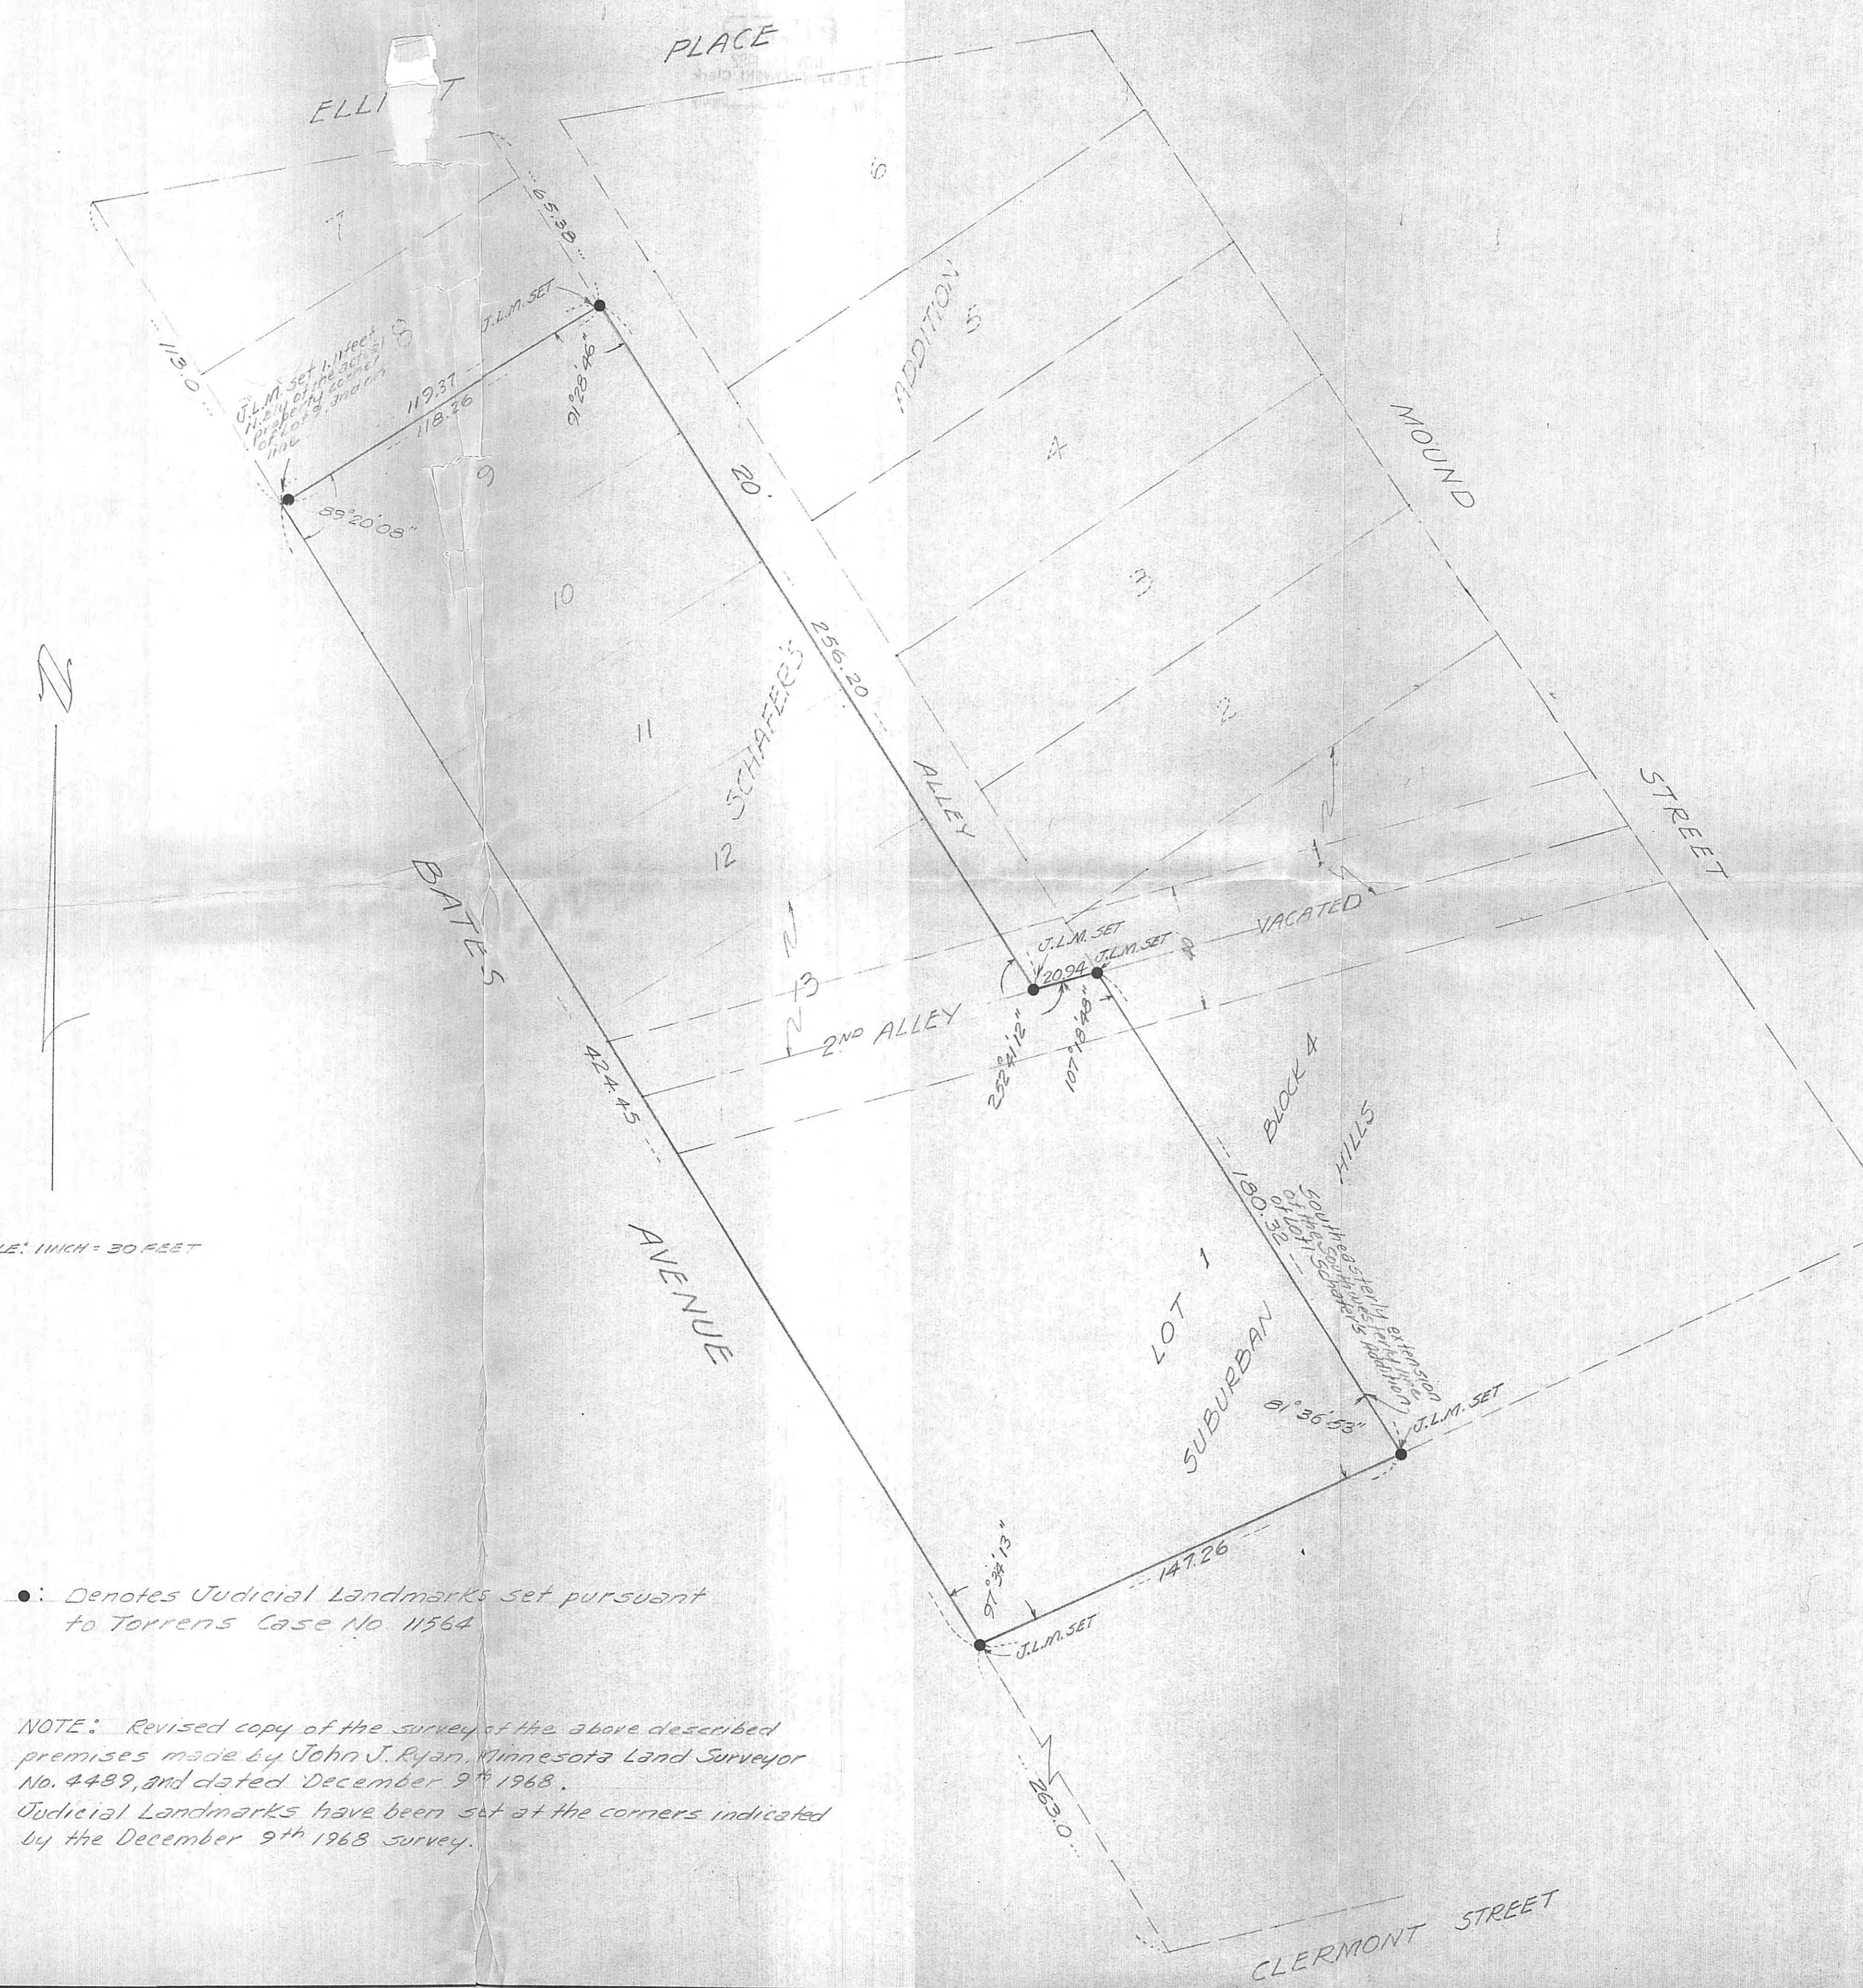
PLACE

ELLI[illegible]T

7

65.38

J.L.M. SET

6

113.0

8

J.L.M. set 1.1 feet N.Ely of the actual property corner of lots 8 and 9 on line

119.37

118.36

91°28'46"

5

ADDITION

9

89°20'08"

20

4

MOUND

10

3

256.20

11

SCHAFER'S

2

ALLEY

STREET

12

BATES

J.L.M. SET

J.L.M. SET

20.94

40

VACATED

13

2ND ALLEY

252°41'12"

107°18'48"

424.45

BLOCK 4

HILLS

180.32

Southeasterly extension of the Southwesterly line of Lot 1 Schafer's Addition

LE: 1 INCH = 30 FEET

AVENUE

LOT 1

SUBURBAN

81°36'53"

J.L.M. SET

147.26

97°34'13"

J.L.M. SET

263.0

●: Denotes Judicial Landmarks set pursuant to Torrens Case No. 11564

NOTE: Revised copy of the survey of the above described premises made by John J. Ryan, Minnesota Land Surveyor No. 4489, and dated December 9th 1968.
Judicial Landmarks have been set at the corners indicated by the December 9th 1968 survey.

CLERMONT STREET